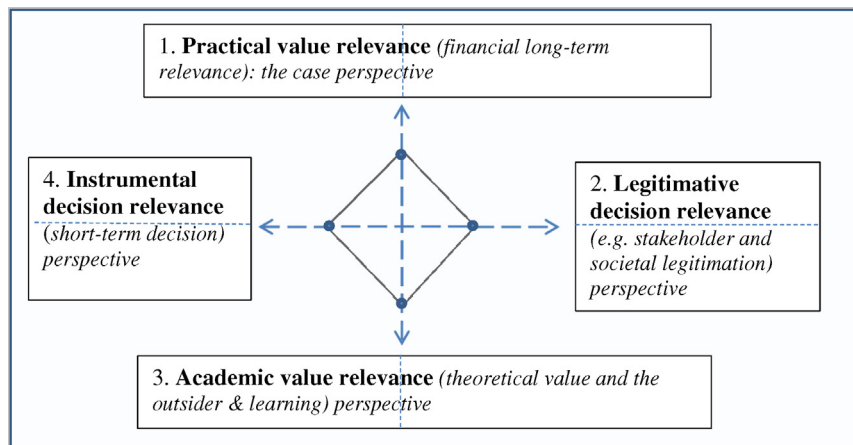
1. **Practical value relevance** *(financial long-term relevance): the case perspective*

4. **Instrumental decision relevance** (*short-term decision*) *perspective*

2. **Legitimative decision relevance** *(e.g. stakeholder and societal legitimation) perspective*

3. **Academic value relevance** *(theoretical value and the outsider & learning) perspective*